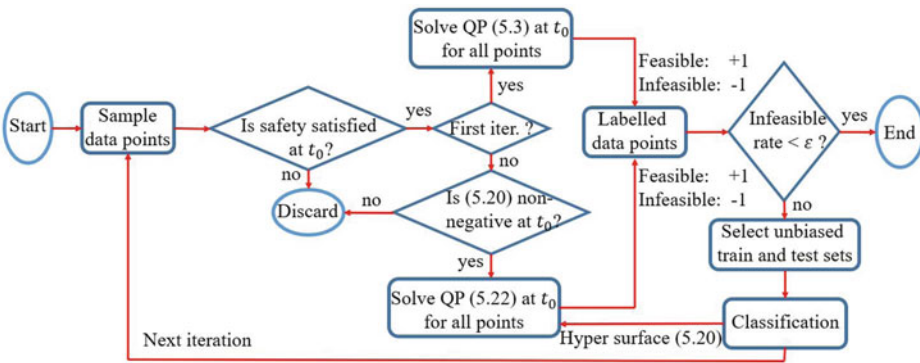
Start

Sample data points

Is safety satisfied at $t_0$?

yes

no

Discard

First iter. ?

yes

Solve QP (5.3) at $t_0$ for all points

no

Is (5.20) non-negative at $t_0$?

no

yes

Solve QP (5.22) at $t_0$ for all points

Feasible: +1
Infeasible: -1

Labelled data points

Feasible: +1
Infeasible: -1

Infeasible rate < $\varepsilon$ ?

yes

End

no

Select unbiased train and test sets

Classification

Hyper surface (5.20)

Next iteration